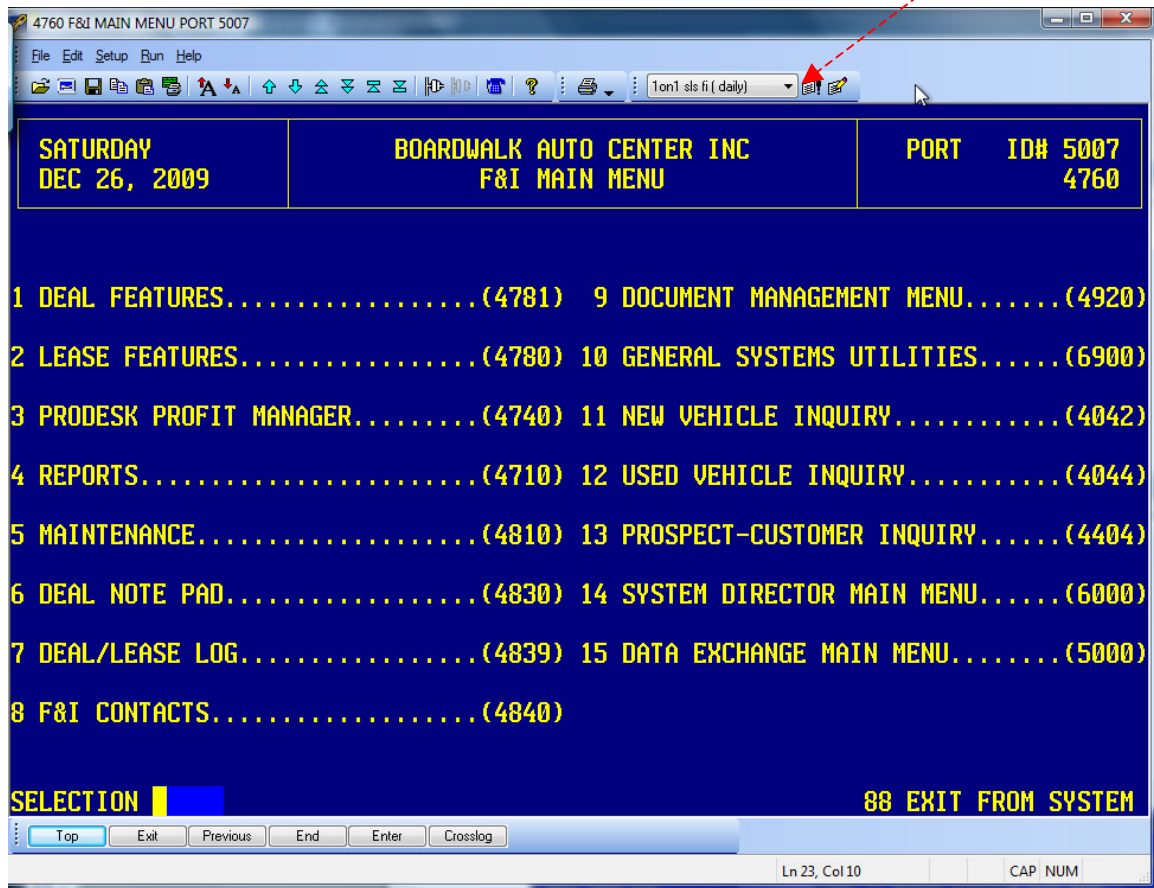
4760 F&I MAIN MENU PORT 5007

File Edit Setup Run Help

1on1 sls fi ( daily)

SATURDAY
DEC 26, 2009

BOARDWALK AUTO CENTER INC
F&I MAIN MENU

PORT ID# 5007
4760

1 DEAL FEATURES..................(4781)
2 LEASE FEATURES.................(4780)
3 PRODESK PROFIT MANAGER.........(4740)
4 REPORTS........................(4710)
5 MAINTENANCE....................(4810)
6 DEAL NOTE PAD..................(4830)
7 DEAL/LEASE LOG.................(4839)
8 F&I CONTACTS...................(4840)

9 DOCUMENT MANAGEMENT MENU.......(4920)
10 GENERAL SYSTEMS UTILITIES......(6900)
11 NEW VEHICLE INQUIRY............(4042)
12 USED VEHICLE INQUIRY...........(4044)
13 PROSPECT-CUSTOMER INQUIRY......(4404)
14 SYSTEM DIRECTOR MAIN MENU......(6000)
15 DATA EXCHANGE MAIN MENU........(5000)

SELECTION

88 EXIT FROM SYSTEM

Top Exit Previous End Enter Crosslog

Ln 23, Col 10 CAP NUM